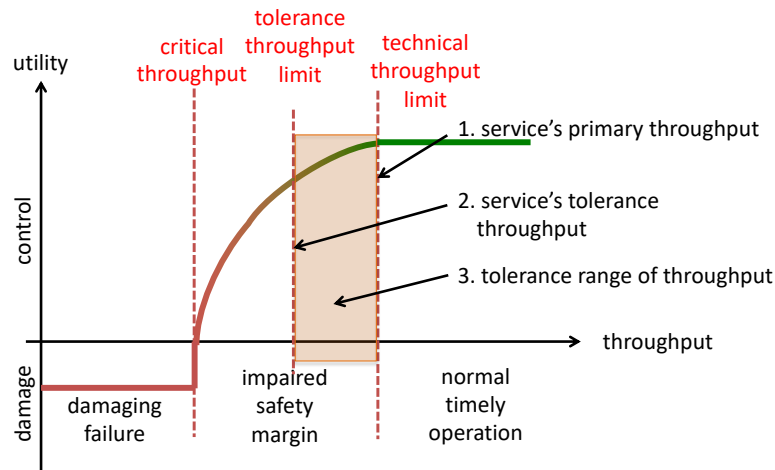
utility

critical throughput

tolerance throughput limit

technical throughput limit

1. service's primary throughput

2. service's tolerance throughput

3. tolerance range of throughput

control

damage

throughput

damaging failure

impaired safety margin

normal timely operation